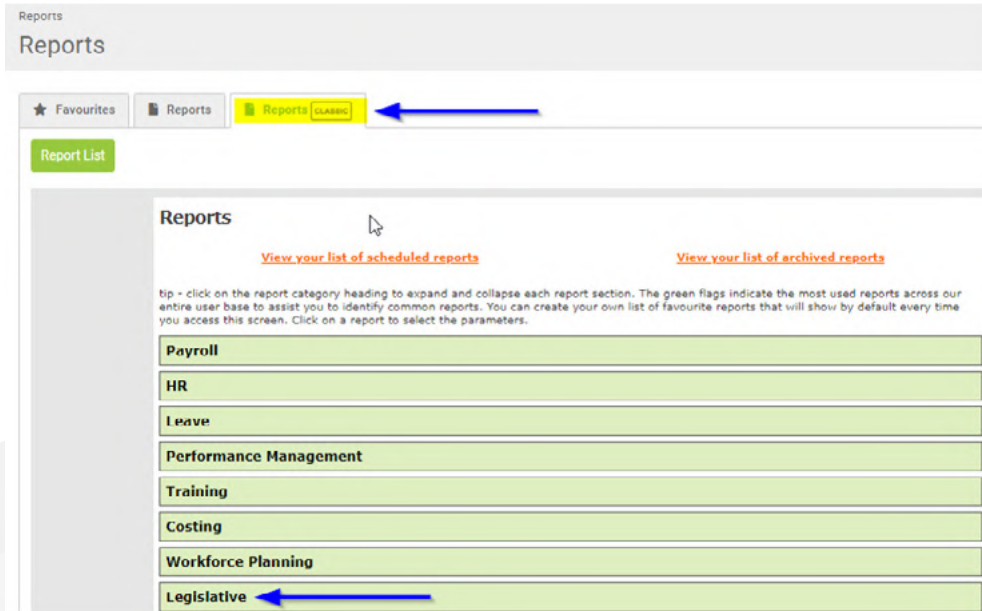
Reports

Reports

Favourites | Reports | Reports CLASSIC

Report List

Reports

View your list of scheduled reports

View your list of archived reports

tip - click on the report category heading to expand and collapse each report section. The green flags indicate the most used reports across our entire user base to assist you to identify common reports. You can create your own list of favourite reports that will show by default every time you access this screen. Click on a report to select the parameters.

Payroll

HR

Leave

Performance Management

Training

Costing

Workforce Planning

Legislative